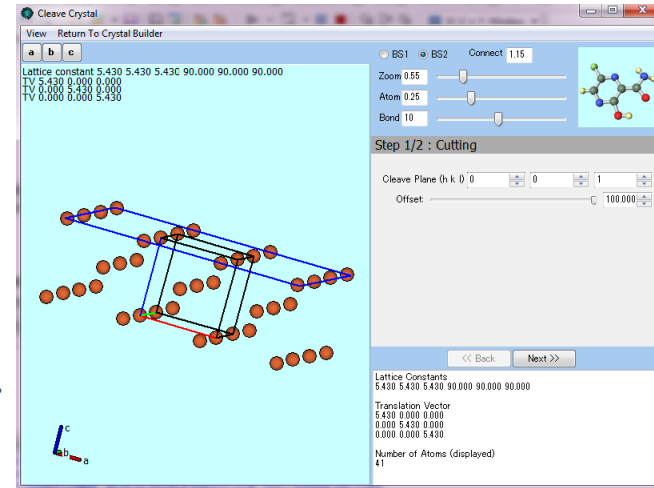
Cleave Crystal

View Return To Crystal Builder

a b c

Lattice constant 5.430 5.430 5.430 90.000 90.000 90.000
TV 5.430 0.000 0.000
TV 0.000 5.430 0.000
TV 0.000 0.000 5.430

BS1 BS2 Connect 1.15

Zoom 0.55

Atom 0.25

Bond 10

Step 1/2 : Cutting

Cleave Plane (h k l) 0 0 1

Offset 100.000

<< Back Next >>

Lattice Constants
5.430 5.430 5.430 90.000 90.000 90.000

Translation Vector
5.430 0.000 0.000
0.000 5.430 0.000
0.000 0.000 5.430

Number of Atoms (displayed)
41

c
b
a